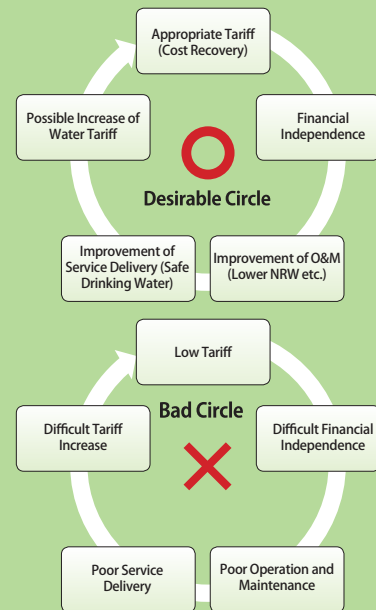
Appropriate Tariff (Cost Recovery)

Financial Independence

Improvement of O&M (Lower NRW etc.)

Improvement of Service Delivery (Safe Drinking Water)

Possible Increase of Water Tariff

Desirable Circle

Low Tariff

Bad Circle

Difficult Financial Independence

Poor Operation and Maintenance

Poor Service Delivery

Difficult Tariff Increase